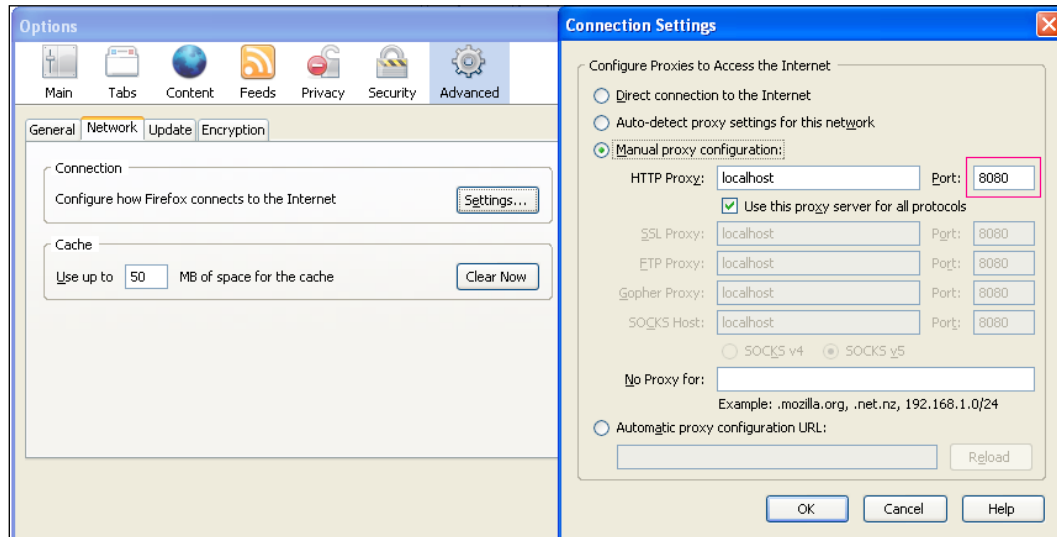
Options

Main Tabs Content Feeds Privacy Security Advanced

General Network Update Encryption

Connection

Configure how Firefox connects to the Internet

Settings...

Cache

Use up to 50 MB of space for the cache

Clear Now

Connection Settings

Configure Proxies to Access the Internet

Direct connection to the Internet

Auto-detect proxy settings for this network

Manual proxy configuration:

HTTP Proxy: localhost Port: 8080

Use this proxy server for all protocols

SSL Proxy: localhost Port: 8080

FTP Proxy: localhost Port: 8080

Gopher Proxy: localhost Port: 8080

SOCKS Host: localhost Port: 8080

SOCKS v4 SOCKS v5

No Proxy for:

Example: .mozilla.org, .net.nz, 192.168.1.0/24

Automatic proxy configuration URL:

Reload

OK Cancel Help